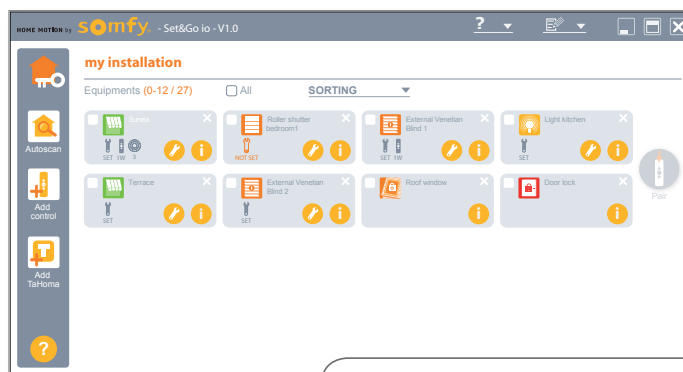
HOME MOTION by somfy - Set&Go io - V1.0

?

my installation

Equipments (0-12 / 27)

All

SORTING

Autoscan

Add control

Add TaHoma

?

Sunea
SET 1W 3

Roller shutter bedroom1
NOT SET

External Venetian Blind 1
SET 1W

Light kitchen
SET

Terrace
SET

External Venetian Blind 2
SET

Roof window

Door lock

Pair